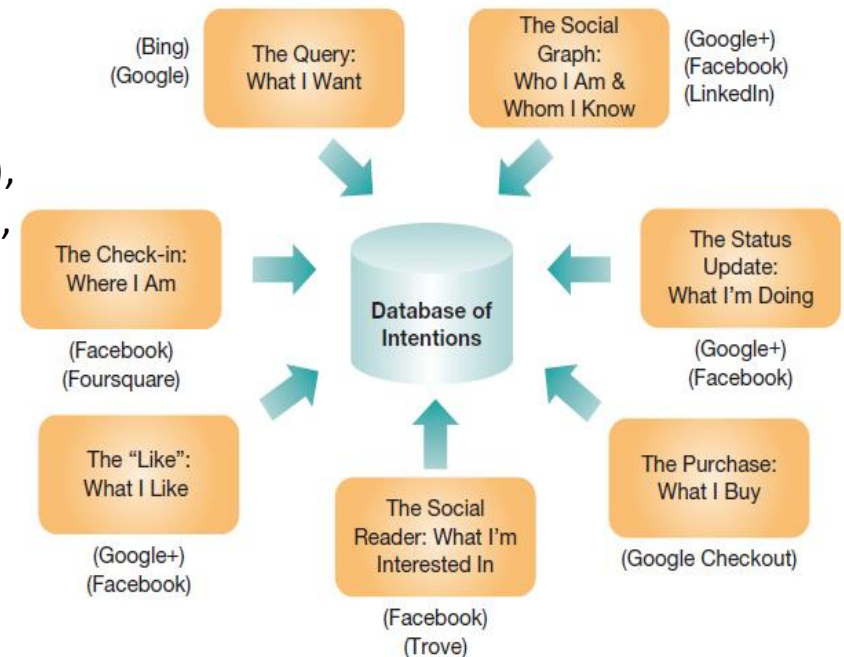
(Bing)
(Google)

The Query:
What I Want

The Social Graph:
Who I Am &
Whom I Know

(Google+)
(Facebook)
(LinkedIn)

The Check-in:
Where I Am

(Facebook)
(Foursquare)

Database of Intentions

The Status Update:
What I'm Doing

(Google+)
(Facebook)

The "Like":
What I Like

(Google+)
(Facebook)

The Social Reader: What I'm Interested In

(Facebook)
(Trove)

The Purchase:
What I Buy

(Google Checkout)